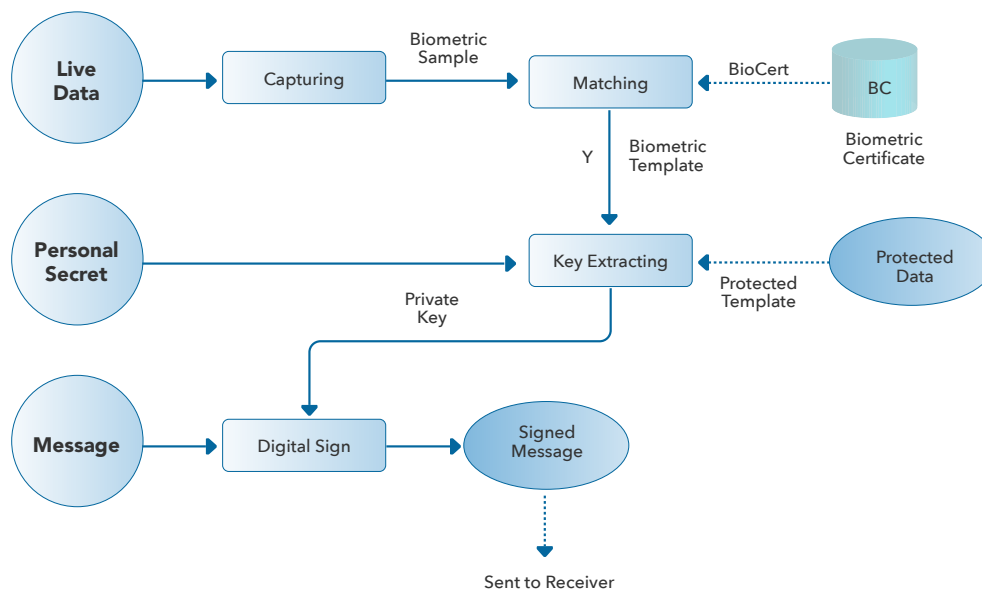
Live Data

Capturing

Biometric Sample

Matching

BioCert

BC

Biometric Certificate

Y

Biometric Template

Personal Secret

Key Extracting

Protected Data

Protected Template

Private Key

Message

Digital Sign

Signed Message

Sent to Receiver